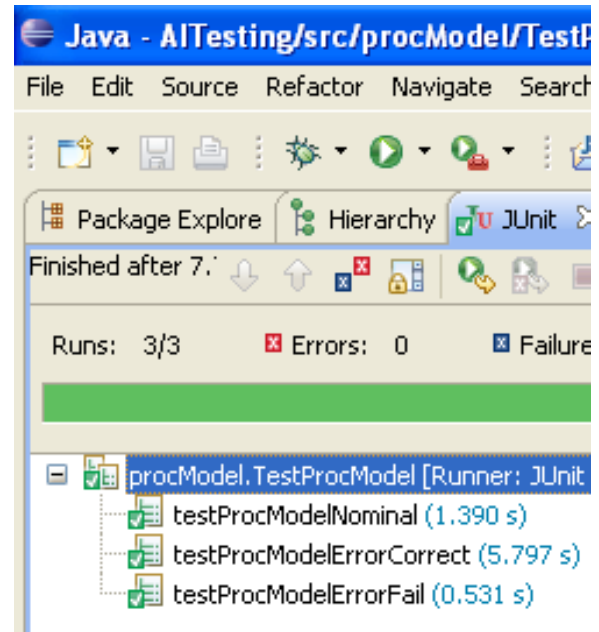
Java - AITesting/src/procModel/TestP

File Edit Source Refactor Navigate Search

Package Explore Hierarchy JUnit

Finished after 7.

Runs: 3/3 Errors: 0 Failure

procModel.TestProcModel [Runner: JUnit

testProcModelNominal (1.390 s)

testProcModelErrorCorrect (5.797 s)

testProcModelErrorFail (0.531 s)